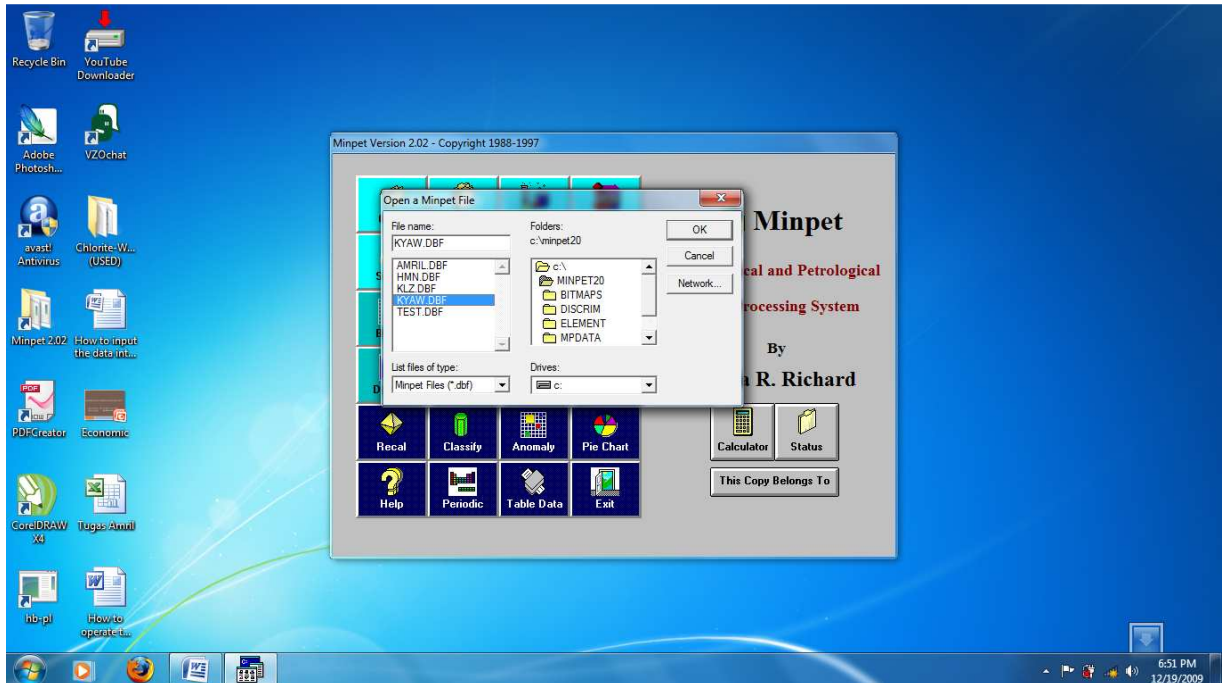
Recycle Bin
YouTube Downloader
Adobe Photosh...
VZOchat
avast! Antivirus
Chlorite-W... (USED)
Minpet 2.02
How to input the data int...
PDFCreator
Economic
CorelDRAW X4
Tugas Amril
hb-pl
How to operate t...

Minpet Version 2.02 - Copyright 1988-1997

Open a Minpet File
File name:
KYAW.DBF
AMRIL.DBF
HMN.DBF
KLZ.DBF
KYAW.DBF
TEST.DBF
Folders:
c:\minpet20
c:\
MINPET20
BITMAPS
DISCRIM
ELEMENT
MPDATA
OK
Cancel
Network...
List files of type:
Minpet Files (*.dbf)
Drives:
c:

Minpet
cal and Petrological
rocessing System
By
R. Richard

Recal
Classify
Anomaly
Pie Chart
Calculator
Status
Help
Periodic
Table Data
Exit
This Copy Belongs To

6:51 PM
12/19/2009